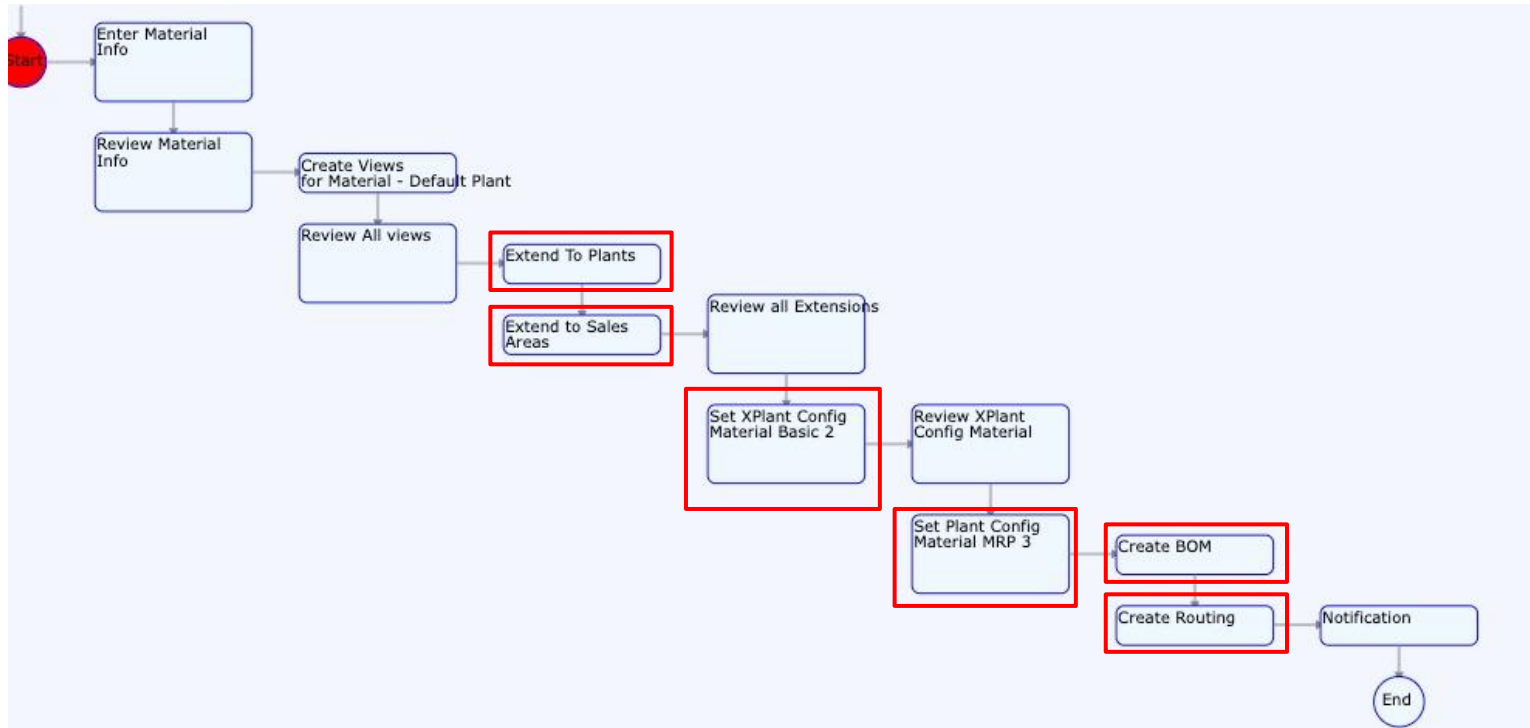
Start

Enter Material Info

Review Material Info

Create Views for Material - Default Plant

Review All views

Extend To Plants

Extend to Sales Areas

Review all Extensions

Set XPlant Config Material Basic 2

Review XPlant Config Material

Set Plant Config Material MRP 3

Create BOM

Create Routing

Notification

End